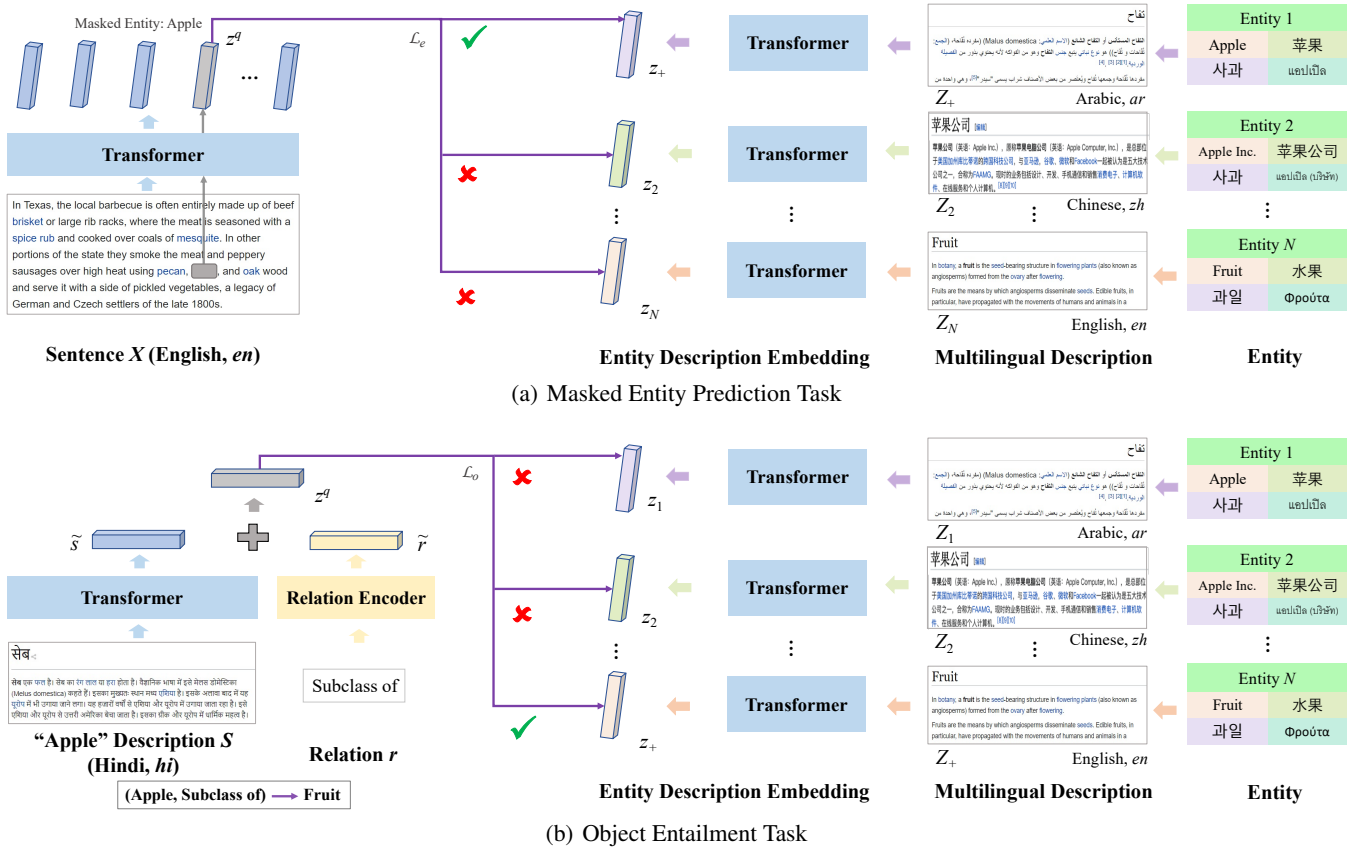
Masked Entity: Apple

$z^q$

...

Transformer

In Texas, the local barbecue is often entirely made up of beef brisket or large rib racks, where the meat is seasoned with a spice rub and cooked over coals of mesquite. In other portions of the state they smoke the meat and peppery sausages over high heat using pecan, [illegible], and oak wood and serve it with a side of pickled vegetables, a legacy of German and Czech settlers of the late 1800s.

Sentence $X$ (English, *en*)

$\mathcal{L}_e$

$z_+$

$z_2$

⋮

$z_N$

Transformer

Transformer

⋮

Transformer

Entity Description Embedding

تفاح

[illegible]

$Z_+$ Arabic, *ar*

苹果公司 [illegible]

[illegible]

$Z_2$ Chinese, *zh*

Fruit

In botany, a fruit is the seed-bearing structure in flowering plants (also known as angiosperms) formed from the ovary after flowering.

Fruits are the means by which angiosperms disseminate seeds. Edible fruits, in particular, have propagated with the movements of humans and animals in a

$Z_N$ English, *en*

Multilingual Description

| Entity 1 | |
|---|---|
| Apple | 苹果 |
| 사과 | แอปเปิล |

| Entity 2 | |
|---|---|
| Apple Inc. | 苹果公司 |
| 사과 | แอปเปิล (บริษัท) |

⋮

| Entity $N$ | |
|---|---|
| Fruit | 水果 |
| 과일 | Φρούτα |

Entity

(a) Masked Entity Prediction Task

$\widetilde{s}$

Transformer

$z^q$

Relation Encoder

$\widetilde{r}$

सेब

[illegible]

"Apple" Description $S$ (Hindi, *hi*)

Subclass of

Relation $r$

(Apple, Subclass of) → Fruit

$\mathcal{L}_o$

$z_1$

$z_2$

⋮

$z_+$

Transformer

Transformer

⋮

Transformer

Entity Description Embedding

تفاح

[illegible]

$Z_1$ Arabic, *ar*

苹果公司 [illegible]

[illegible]

$Z_2$ Chinese, *zh*

Fruit

In botany, a fruit is the seed-bearing structure in flowering plants (also known as angiosperms) formed from the ovary after flowering.

Fruits are the means by which angiosperms disseminate seeds. Edible fruits, in particular, have propagated with the movements of humans and animals in a

$Z_+$ English, *en*

Multilingual Description

| Entity 1 | |
|---|---|
| Apple | 苹果 |
| 사과 | แอปเปิล |

| Entity 2 | |
|---|---|
| Apple Inc. | 苹果公司 |
| 사과 | แอปเปิล (บริษัท) |

⋮

| Entity $N$ | |
|---|---|
| Fruit | 水果 |
| 과일 | Φρούτα |

Entity

(b) Object Entailment Task